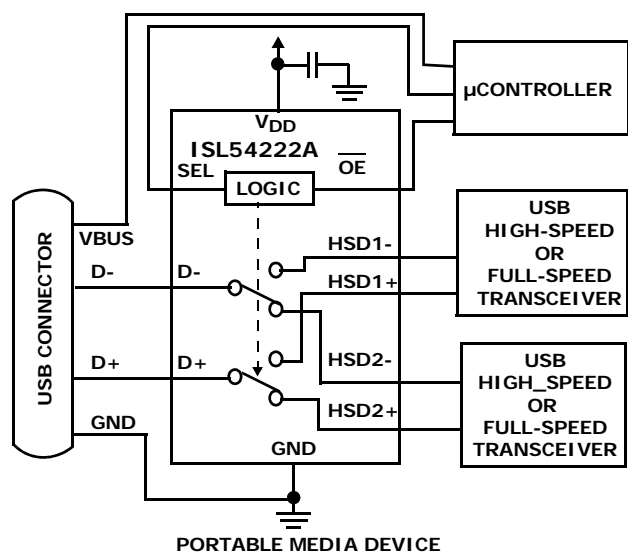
$V_{DD}$

ISL54222A

SEL

$\overline{OE}$

LOGIC

µCONTROLLER

USB CONNECTOR

VBUS

D-

D-

D+

D+

GND

HSD1-

HSD1+

HSD2-

HSD2+

GND

USB HIGH-SPEED OR FULL-SPEED TRANSCEIVER

USB HIGH_SPEED OR FULL-SPEED TRANSCEIVER

PORTABLE MEDIA DEVICE